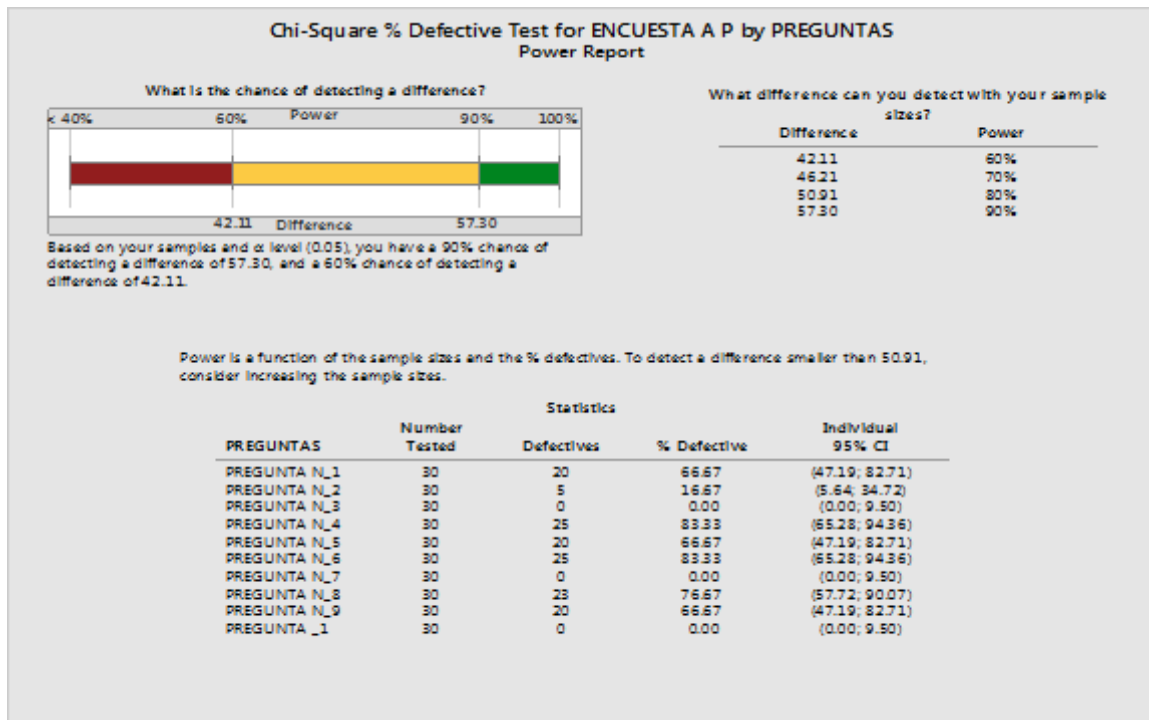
Chi-Square % Defective Test for ENCUESTA A P by PREGUNTAS
Power Report

What is the chance of detecting a difference?

< 40% 60% Power 90% 100%

42.11 Difference 57.30

Based on your samples and α level (0.05), you have a 90% chance of detecting a difference of 57.30, and a 60% chance of detecting a difference of 42.11.

What difference can you detect with your sample sizes?

| Difference | Power |
|---|---|
| 42.11 | 60% |
| 46.21 | 70% |
| 50.91 | 80% |
| 57.30 | 90% |

Power is a function of the sample sizes and the % defectives. To detect a difference smaller than 50.91, consider increasing the sample sizes.

Statistics

| PREGUNTAS | Number Tested | Defectives | % Defective | Individual 95% CI |
|---|---|---|---|---|
| PREGUNTA N_1 | 30 | 20 | 66.67 | (47.19; 82.71) |
| PREGUNTA N_2 | 30 | 5 | 16.67 | (5.64; 34.72) |
| PREGUNTA N_3 | 30 | 0 | 0.00 | (0.00; 9.50) |
| PREGUNTA N_4 | 30 | 25 | 83.33 | (65.28; 94.36) |
| PREGUNTA N_5 | 30 | 20 | 66.67 | (47.19; 82.71) |
| PREGUNTA N_6 | 30 | 25 | 83.33 | (65.28; 94.36) |
| PREGUNTA N_7 | 30 | 0 | 0.00 | (0.00; 9.50) |
| PREGUNTA N_8 | 30 | 23 | 76.67 | (57.72; 90.07) |
| PREGUNTA N_9 | 30 | 20 | 66.67 | (47.19; 82.71) |
| PREGUNTA _1 | 30 | 0 | 0.00 | (0.00; 9.50) |